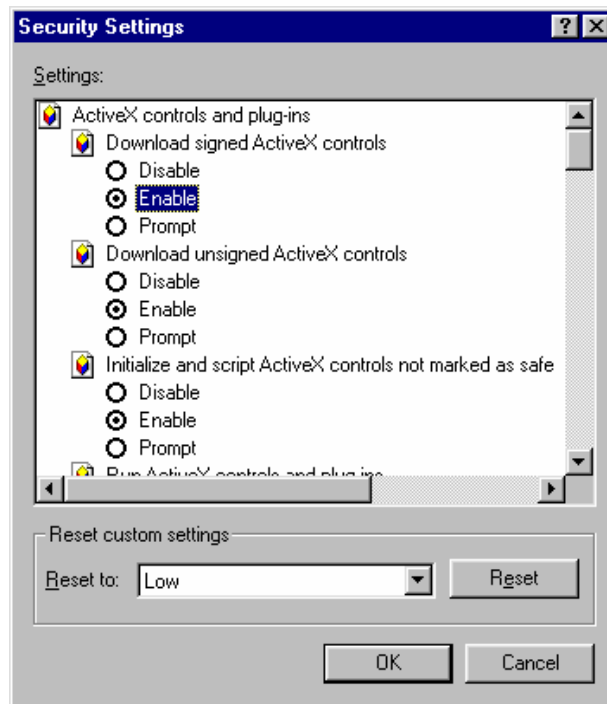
Security Settings

?

X

Settings:

ActiveX controls and plug-ins

Download signed ActiveX controls

Disable

Enable

Prompt

Download unsigned ActiveX controls

Disable

Enable

Prompt

Initialize and script ActiveX controls not marked as safe

Disable

Enable

Prompt

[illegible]

Reset custom settings

Reset to: Low

Reset

OK

Cancel